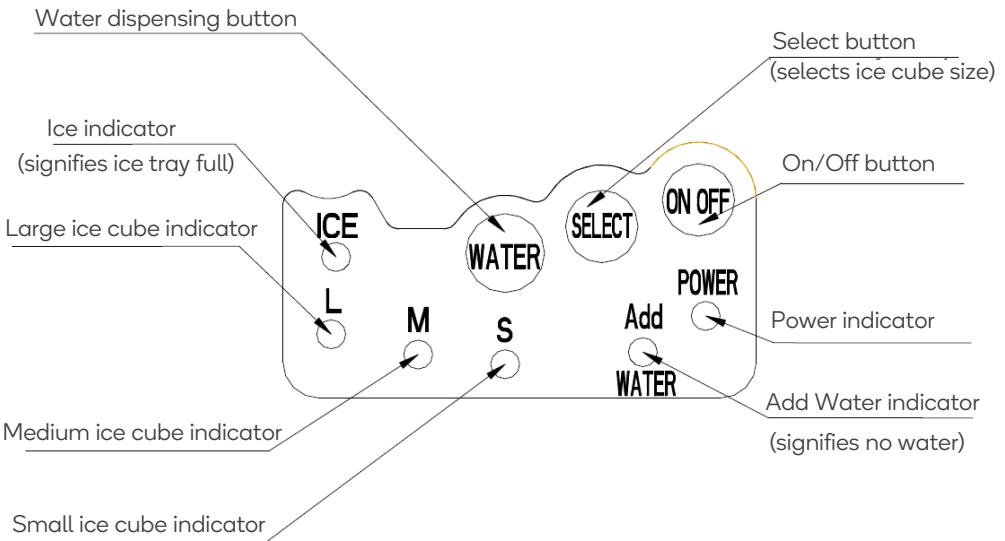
Water dispensing button

Select button
(selects ice cube size)

Ice indicator
(signifies ice tray full)

On/Off button

Large ice cube indicator

ICE

WATER

SELECT

ON OFF

POWER

L

M

S

Add

WATER

Power indicator

Add Water indicator
(signifies no water)

Medium ice cube indicator

Small ice cube indicator